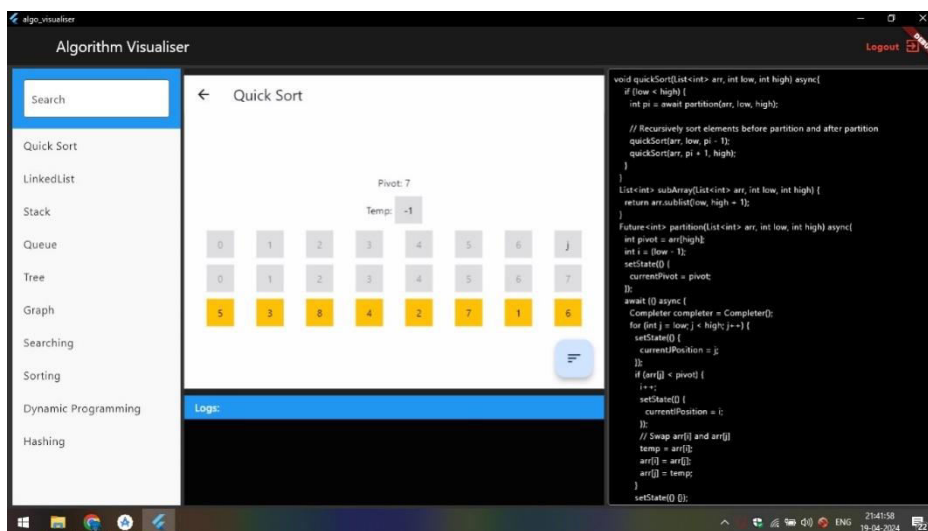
algo_visualiser

Algorithm Visualiser

Logout

DEBUG

Search

Quick Sort

LinkedList

Stack

Queue

Tree

Graph

Searching

Sorting

Dynamic Programming

Hashing

← Quick Sort

Pivot: 7

Temp: -1

| 0 | 1 | 2 | 3 | 4 | 5 | 6 | j |
|---|---|---|---|---|---|---|---|
| 0 | 1 | 2 | 3 | 4 | 5 | 6 | 7 |
| 5 | 3 | 8 | 4 | 2 | 7 | 1 | 6 |

Logs:

void quickSort(List<int> arr, int low, int high) async{
if (low < high) {
int pi = await partition(arr, low, high);

// Recursively sort elements before partition and after partition
quickSort(arr, low, pi - 1);
quickSort(arr, pi + 1, high);
}
}
List<int> subArray(List<int> arr, int low, int high) {
return arr.sublist(low, high + 1);
}
Future<int> partition(List<int> arr, int low, int high) async{
int pivot = arr[high];
int i = (low - 1);
setState(() {
currentPivot = pivot;
});
await (() async {
Completer completer = Completer();
for (int j = low; j < high; j++) {
setState(() {
currentJPosition = j;
});
if (arr[j] < pivot) {
i++;
setState(() {
currentIPosition = i;
});
// Swap arr[i] and arr[j]
temp = arr[i];
arr[i] = arr[j];
arr[j] = temp;
}
setState(() {});

ENG 21:41:58 19-04-2024